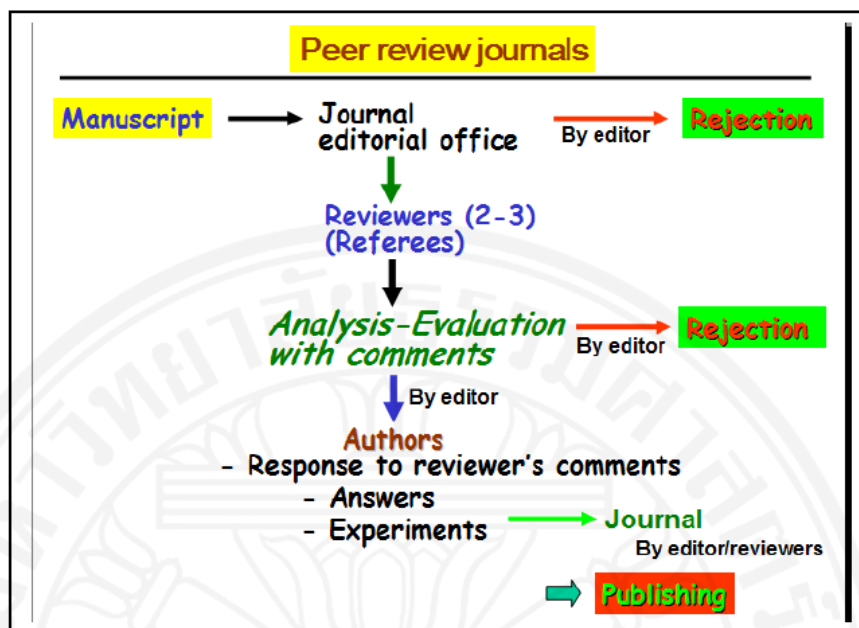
Peer review journals

Manuscript

Journal editorial office

By editor

Rejection

Reviewers (2-3) (Referees)

Analysis-Evaluation with comments

By editor

Rejection

By editor

Authors
- Response to reviewer's comments
- Answers
- Experiments

Journal
By editor/reviewers

Publishing